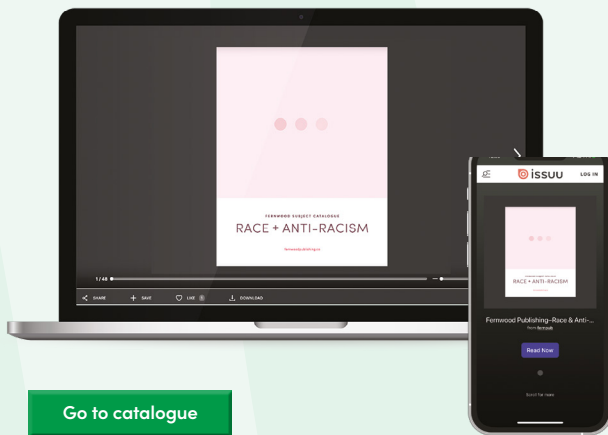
FERNWOOD SUBJECT CATALOGUE
RACE + ANTI-RACISM
fernwoodpublishing.ca

1 / 48

SHARE
SAVE
LIKE
DOWNLOAD

issuu
LOG IN

FERNWOOD SUBJECT CATALOGUE
RACE + ANTI-RACISM

Fernwood Publishing–Race & Anti-...
From fernwoodb

Read Now

Scroll for more

Go to catalogue